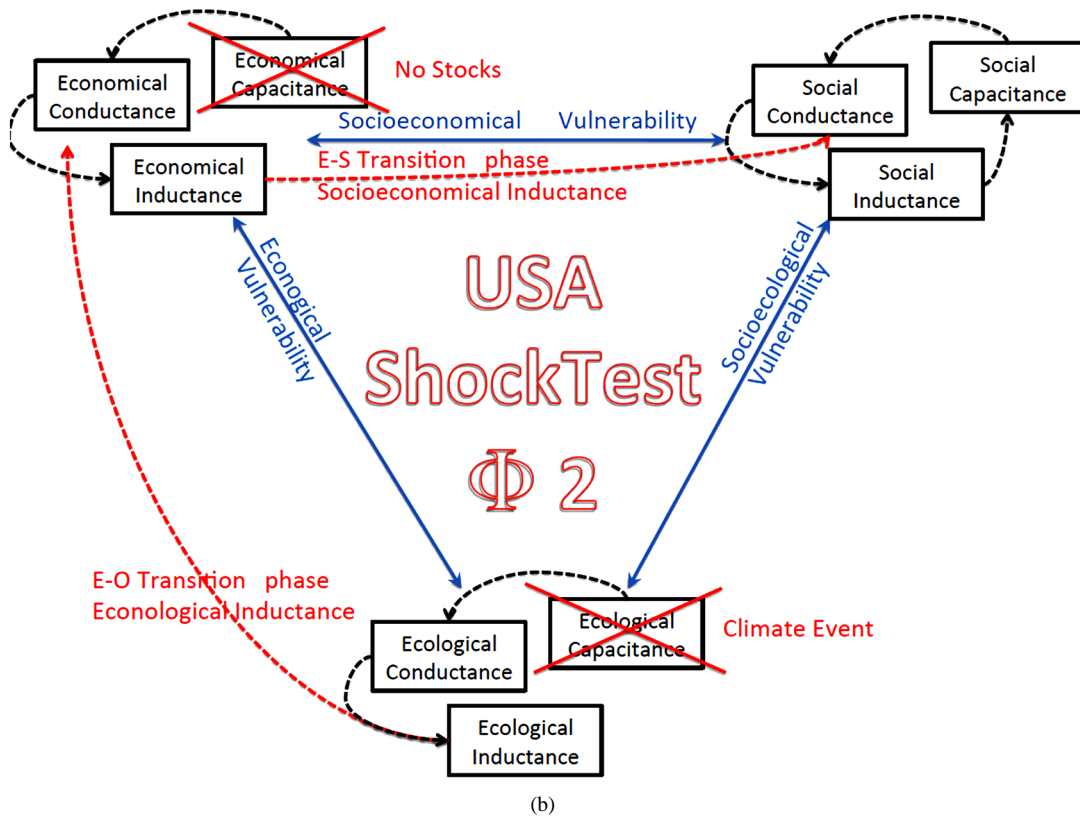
Economical Capacitance

No Stocks

Economical Conductance

Social Conductance

Social Capacitance

Socioeconomical Vulnerability

Economical Inductance

E-S Transition phase
Socioeconomical Inductance

Social Inductance

Econogical Vulnerability

USA
ShockTest
$\Phi$ 2

Socioecological Vulnerability

E-O Transition phase
Econological Inductance

Ecological Capacitance

Climate Event

Ecological Conductance

Ecological Inductance

(b)